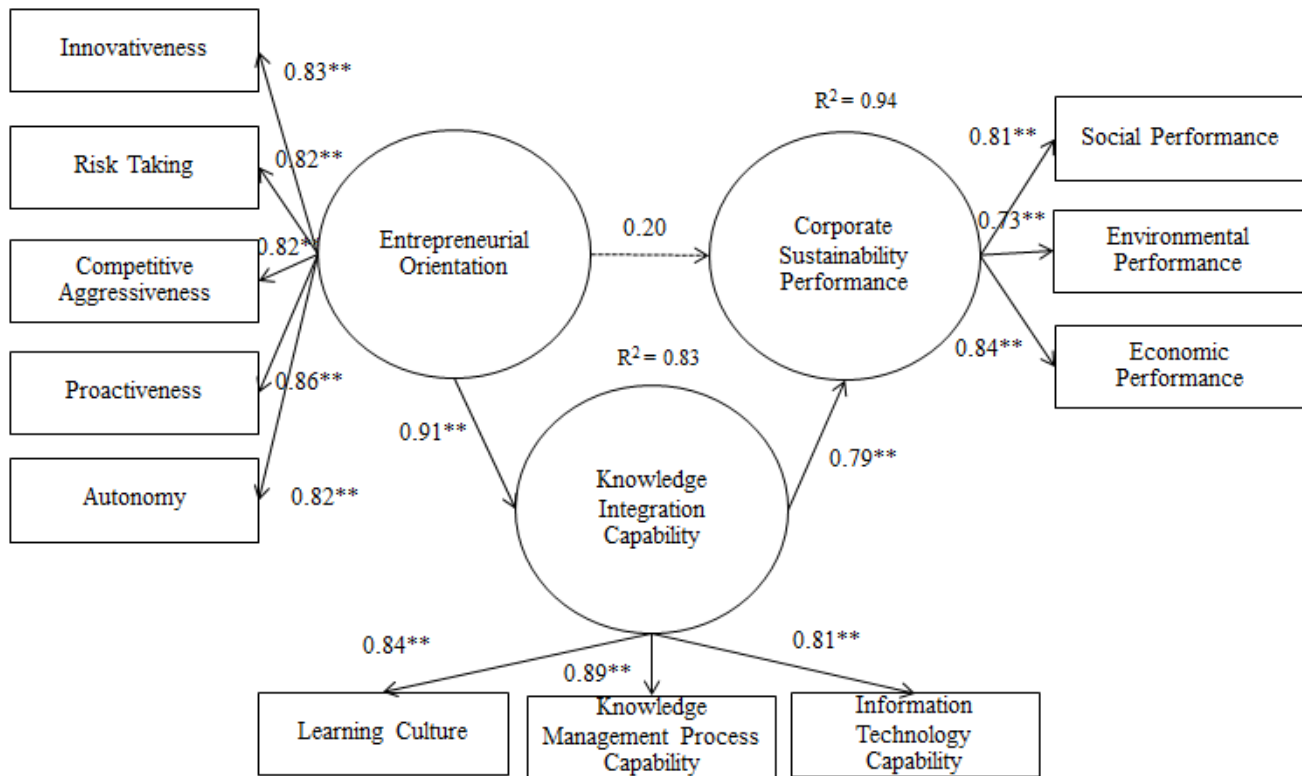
Innovativeness

0.83**

Risk Taking

0.82**

0.82**

Competitive Aggressiveness

Proactiveness

0.86**

Autonomy

0.82**

Entrepreneurial Orientation

0.20

$R^2 = 0.94$

Corporate Sustainability Performance

0.81**

Social Performance

0.73**

Environmental Performance

0.84**

Economic Performance

$R^2 = 0.83$

0.91**

Knowledge Integration Capability

0.79**

0.84**

0.89**

0.81**

Learning Culture

Knowledge Management Process Capability

Information Technology Capability